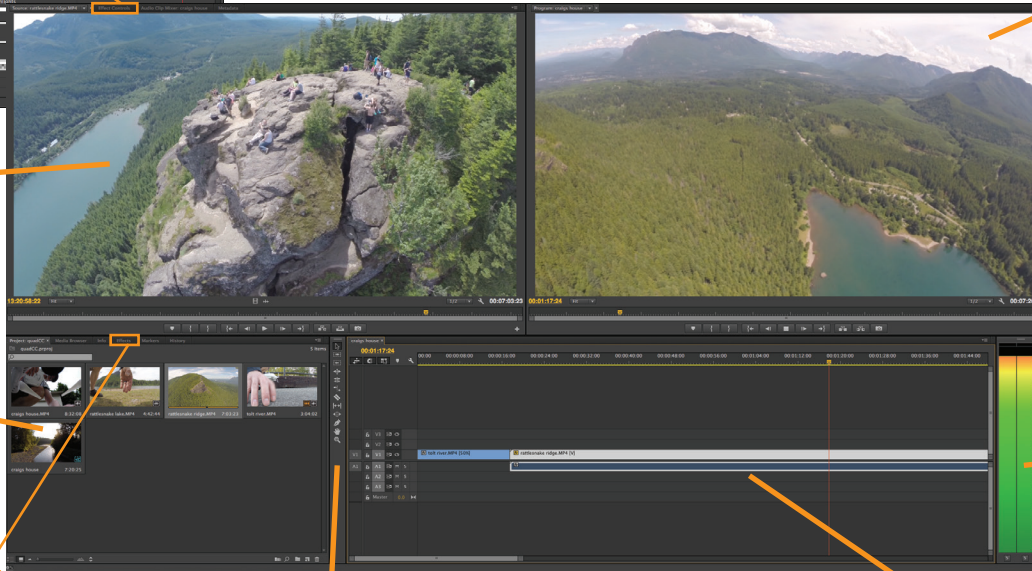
Source: rattlesnake ridge.MP4
Effect Controls
Audio Clip Mixer: craigs house
Metadata
Program: craigs house

13:20:58:23
Fit
00:07:03:23
00:01:17:24
1/2
00:07:2

Project: quadCC
Media Browser
Info
Effects
Markers
History
quadCC.prproj
5 Items

craigs house.MP4 8:32:08
rattlesnake lake.MP4 4:42:44
rattlesnake ridge.MP4 7:03:23
tolt river.MP4 2:04:02
craigs house 7:28:25

craigs house
00:01:17:24
00:00
00:00:08:00
00:00:16:00
00:00:24:00
00:00:32:00
00:00:40:00
00:00:48:00
00:00:56:00
00:01:04:00
00:01:12:00
00:01:20:00
00:01:28:00
00:01:36:00
00:01:44:00

V3
V2
V1
A1
A2
A3
A4
Master
0.0

tolt river.MP4 [106]
rattlesnake ridge.MP4 [V]